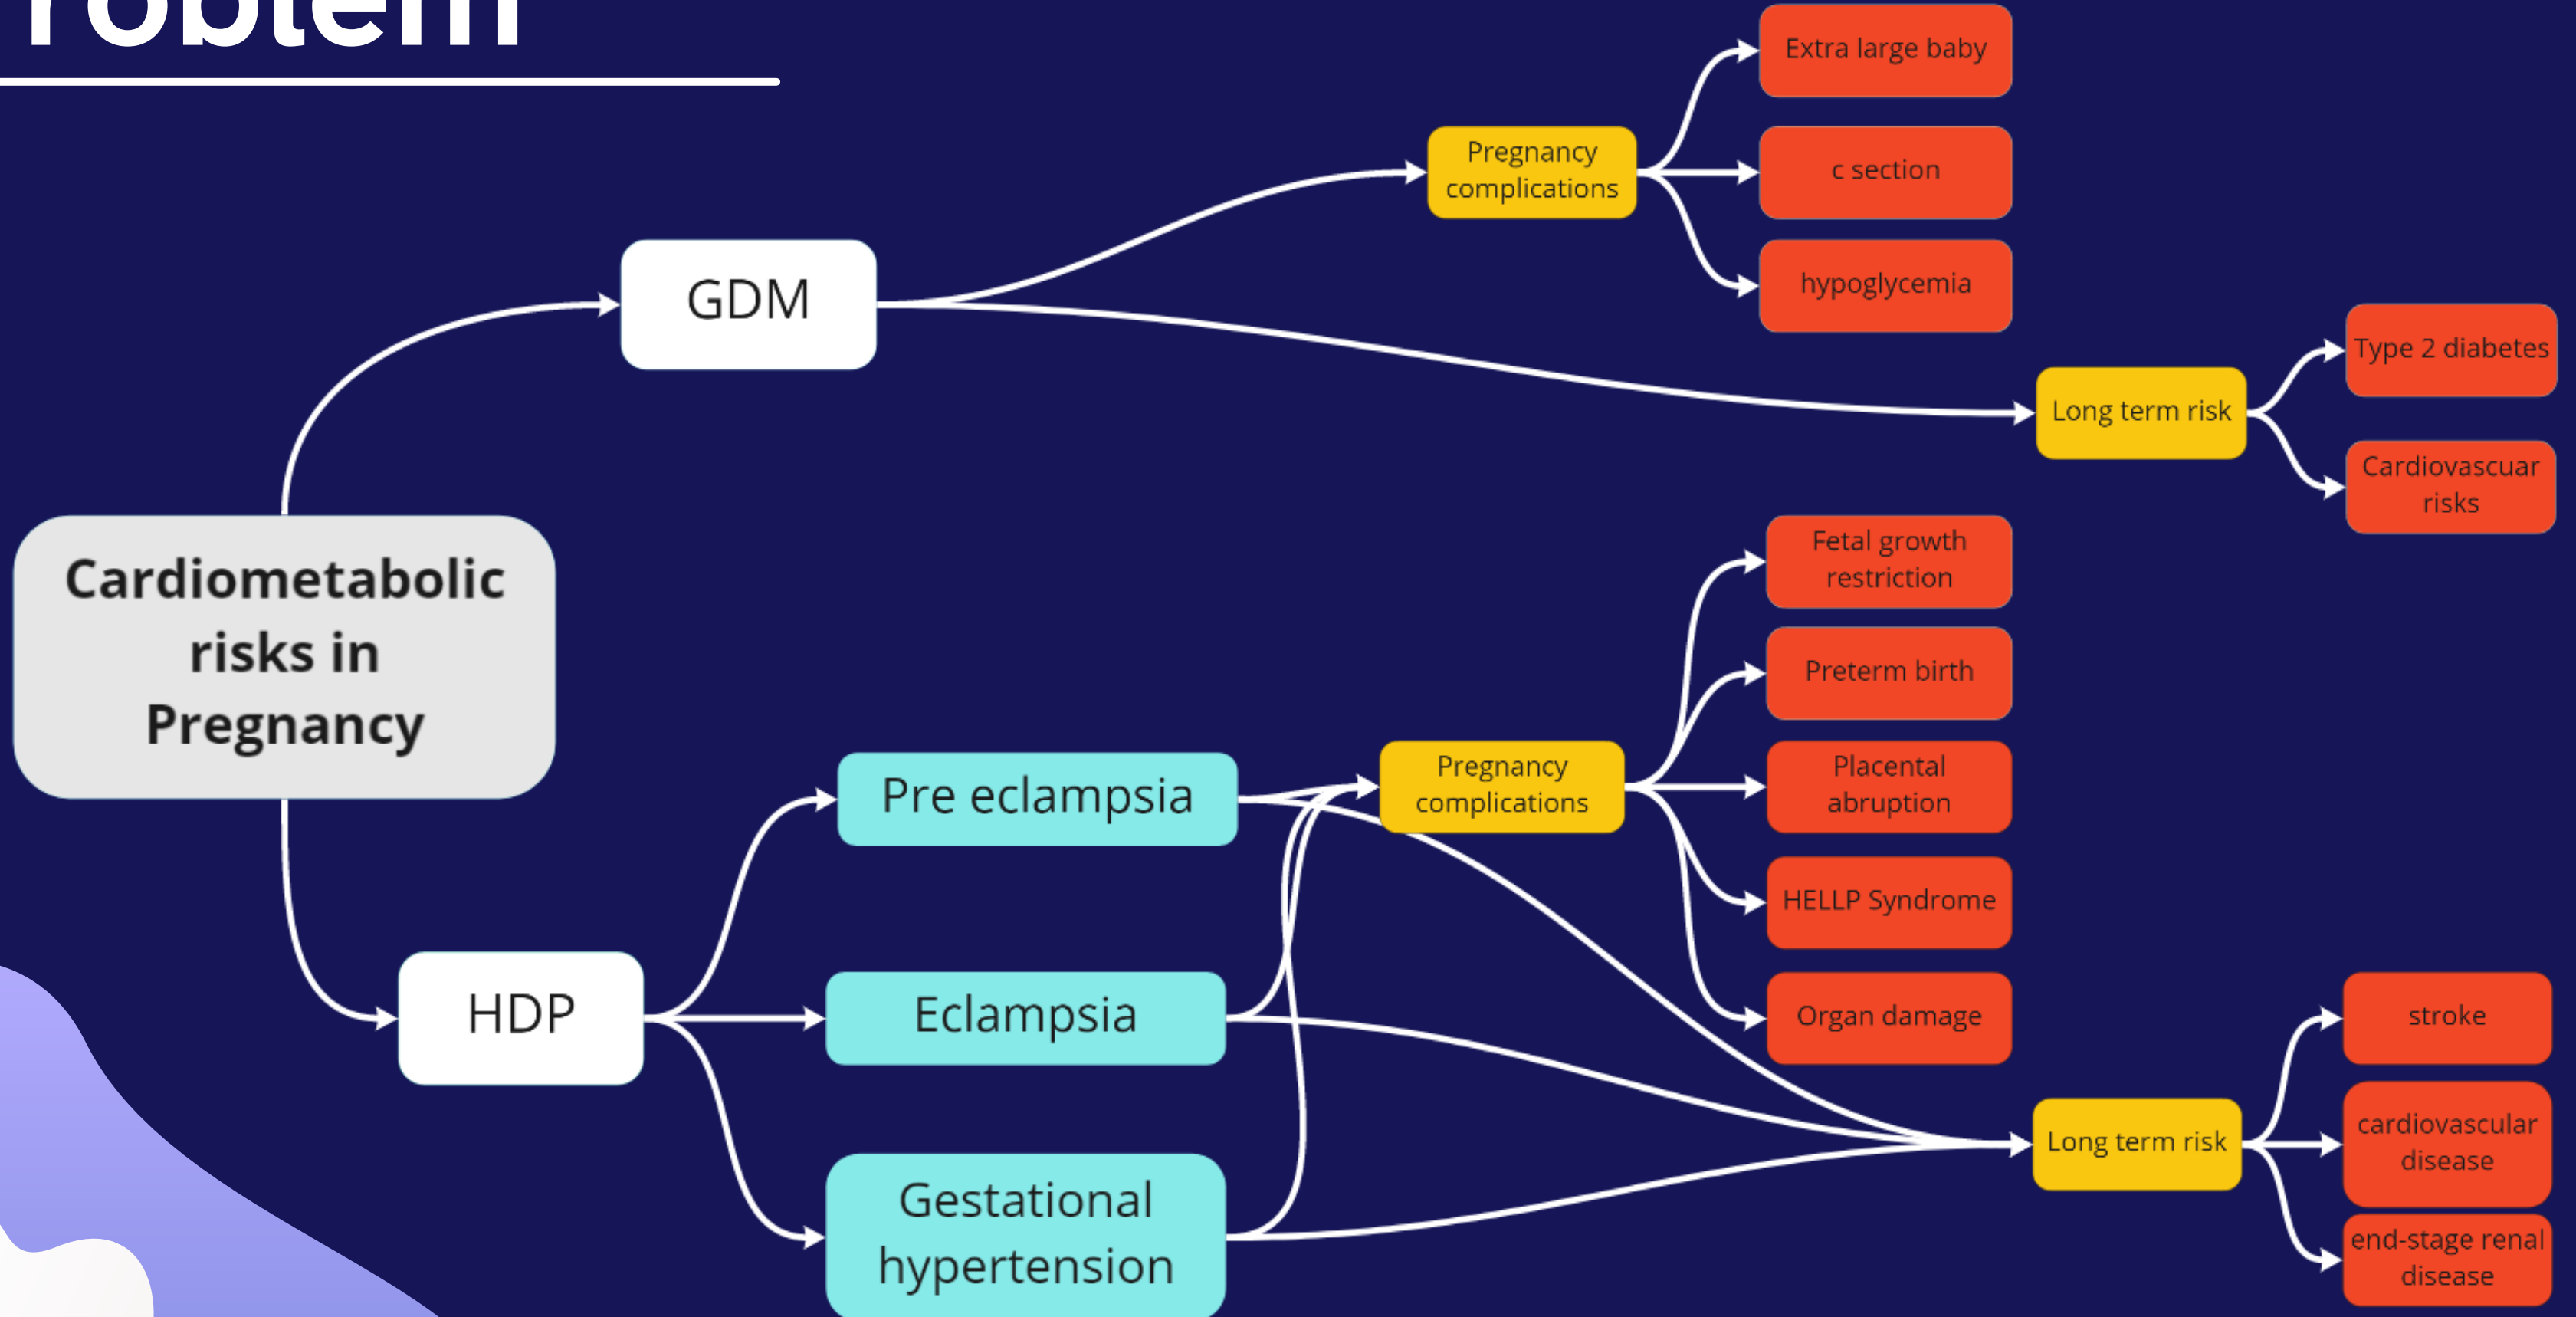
roblem

Cardiometabolic risks in Pregnancy

GDM

Pregnancy complications

Extra large baby

c section

hypoglycemia

Long term risk

Type 2 diabetes

Cardiovascuar risks

HDP

Pre eclampsia

Eclampsia

Gestational hypertension

Pregnancy complications

Fetal growth restriction

Preterm birth

Placental abruption

HELLP Syndrome

Organ damage

Long term risk

stroke

cardiovascular disease

end-stage renal disease